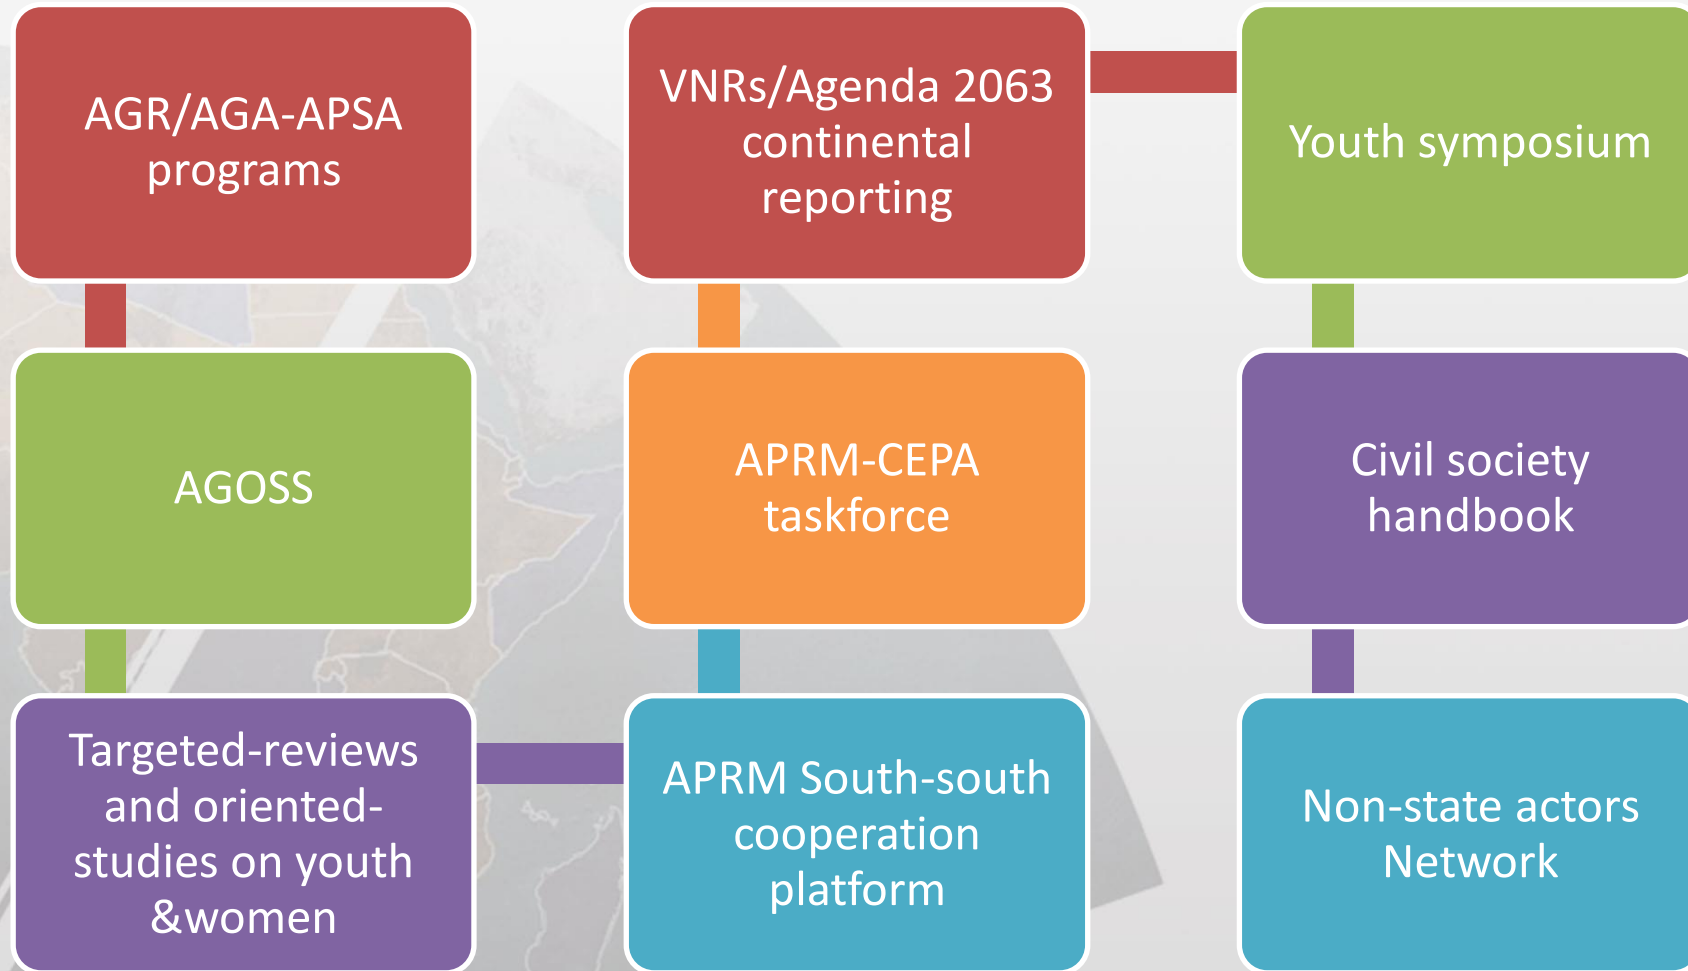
AGR/AGA-APSA programs

AGOSS

Targeted-reviews and oriented-studies on youth &women

APRM South-south cooperation platform

APRM-CEPA taskforce

VNRs/Agenda 2063 continental reporting

Youth symposium

Civil society handbook

Non-state actors Network